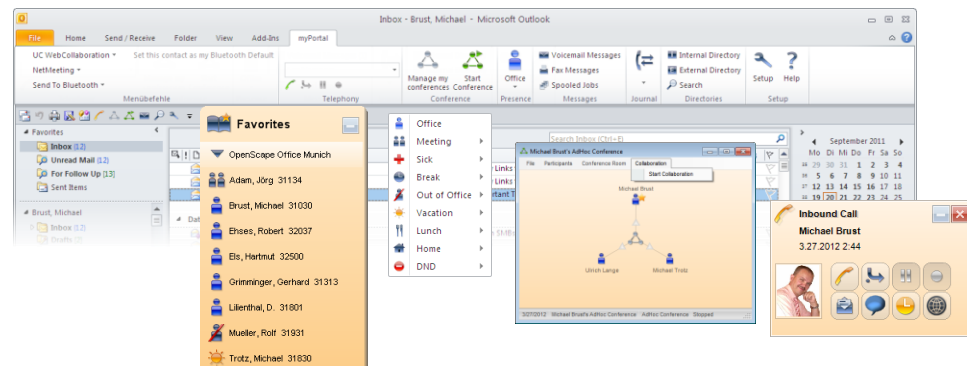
Inbox - Brust, Michael - Microsoft Outlook

File | Home | Send / Receive | Folder | View | Add-Ins | myPortal

UC WebCollaboration ▾ | Set this contact as my Bluetooth Default
NetMeeting ▾
Send To Bluetooth ▾
Menübefehle

Telephony

Manage my conferences | Start Conference
Conference

Office
Presence

Voicemail Messages
Fax Messages
Spooled Jobs
Messages

Journal

Internal Directory
External Directory
Search
Directories

Setup | Help
Setup

Favorites
Inbox (12)
Unread Mail (12)
For Follow Up (13)
Sent Items

Brust, Michael
Inbox (12)
Drafts (3)

Search Inbox (Ctrl+E)

Links
Links

September 2011
Mo Di Mi Do Fr Sa So
29 30 31 1 2 3 4
5 6 7 8 9 10 11
12 13 14 15 16 17 18
19 20 21 22 23 24 25

Favorites
OpenScape Office Munich
Adam, Jörg 31134
Brust, Michael 31030
Ehses, Robert 32037
Els, Hartmut 32500
Griminger, Gerhard 31313
Lilienthal, D. 31801
Mueller, Rolf 31931
Trotz, Michael 31830

Office
Meeting ▸
Sick ▸
Break ▸
Out of Office ▸
Vacation ▸
Lunch ▸
Home ▸
DND ▸

Michael Brust's AdHoc Conference
File | Participants | Conference Room | Collaboration
Start Collaboration
Michael Brust
Ulrich Lange
Michael Trotz
3/27/2012 | Michael Brust's AdHoc Conference | AdHoc Conference | Stopped

Inbound Call
Michael Brust
3.27.2012 2:44